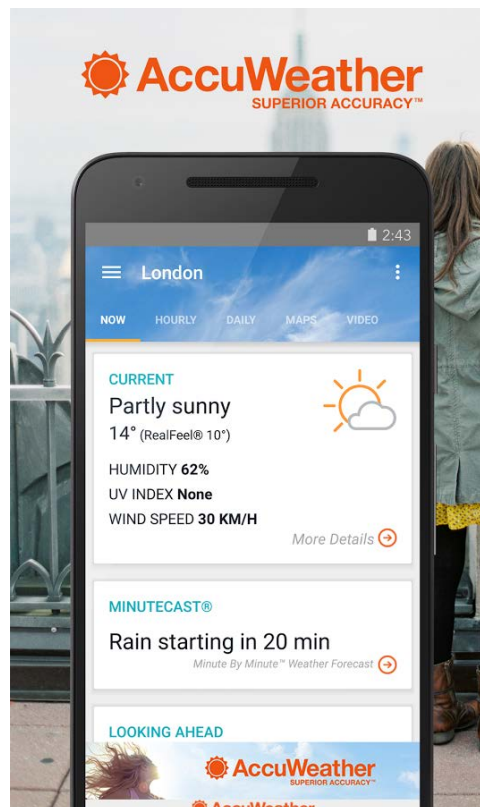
AccuWeather
SUPERIOR ACCURACY™

2:43

London

NOW HOURLY DAILY MAPS VIDEO

CURRENT
Partly sunny
14° (RealFeel® 10°)

HUMIDITY 62%
UV INDEX None
WIND SPEED 30 KM/H

More Details

MINUTECAST®
Rain starting in 20 min
Minute By Minute™ Weather Forecast

LOOKING AHEAD

AccuWeather
SUPERIOR ACCURACY™

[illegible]